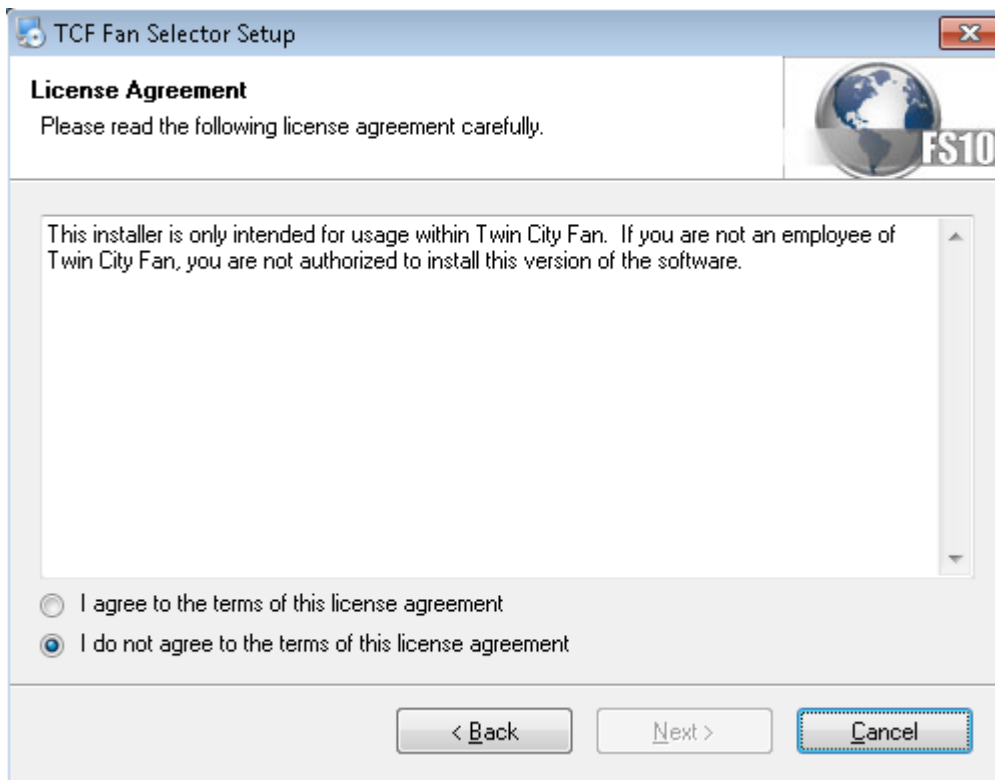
TCF Fan Selector Setup

License Agreement
Please read the following license agreement carefully.

FS10

This installer is only intended for usage within Twin City Fan. If you are not an employee of Twin City Fan, you are not authorized to install this version of the software.

I agree to the terms of this license agreement
I do not agree to the terms of this license agreement

< Back
Next >
Cancel